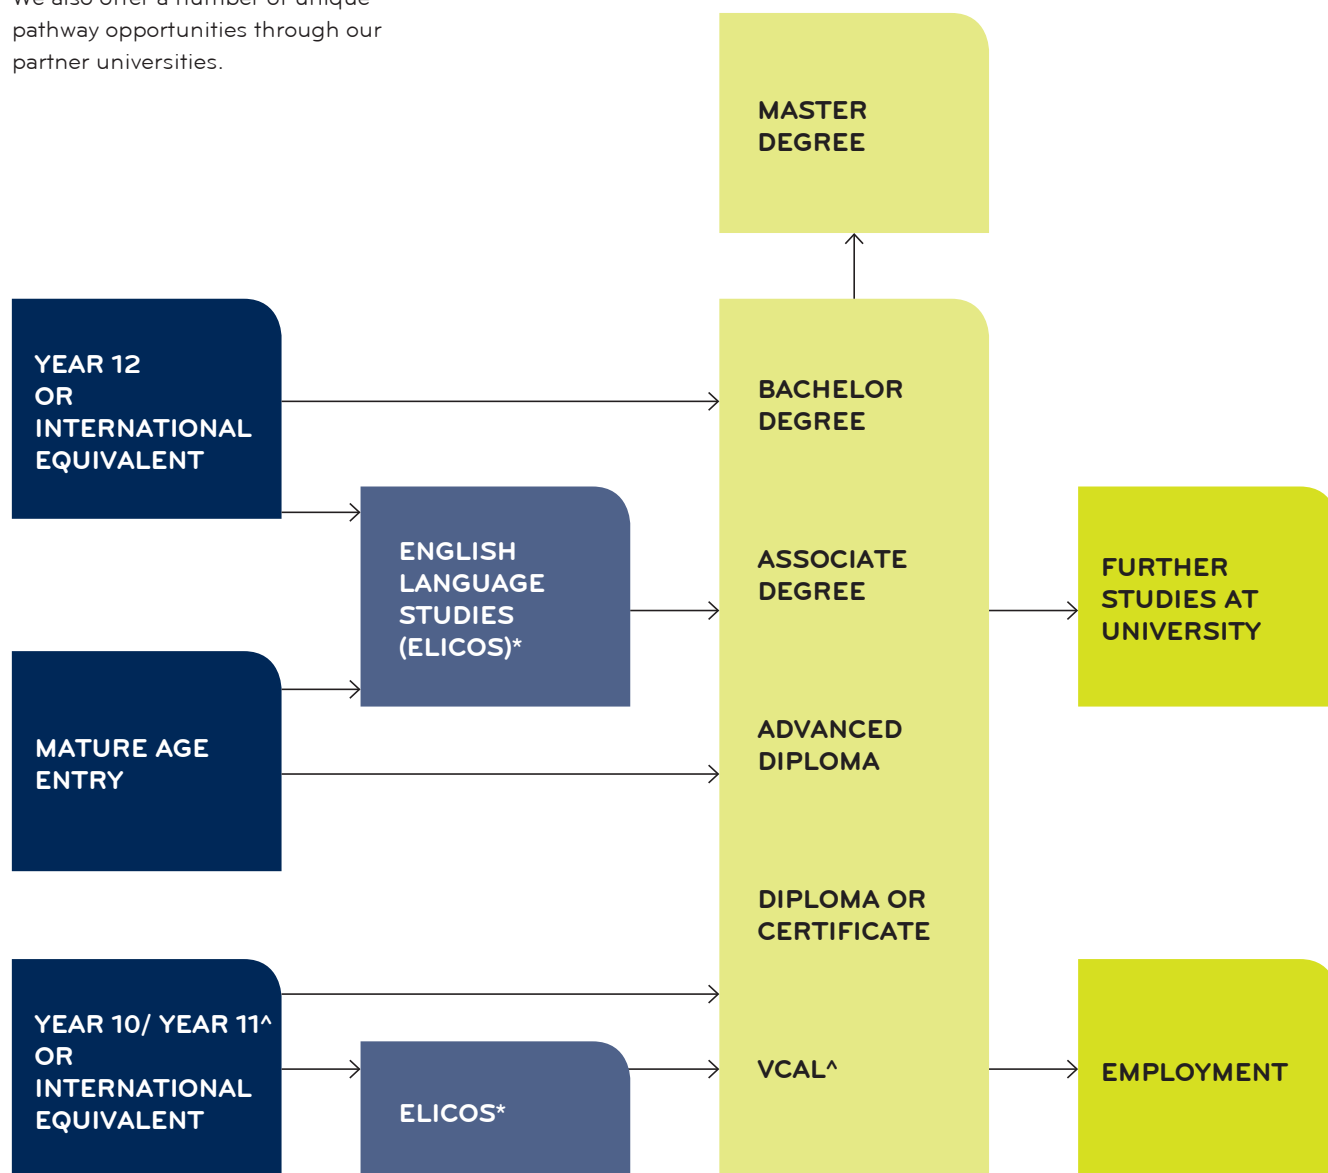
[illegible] pathway opportunities through our partner universities.

MASTER DEGREE

YEAR 12 OR INTERNATIONAL EQUIVALENT

BACHELOR DEGREE

ENGLISH LANGUAGE STUDIES (ELICOS)*

ASSOCIATE DEGREE

FURTHER STUDIES AT UNIVERSITY

MATURE AGE ENTRY

ADVANCED DIPLOMA

DIPLOMA OR CERTIFICATE

YEAR 10/ YEAR 11^ OR INTERNATIONAL EQUIVALENT

ELICOS*

VCAL^

EMPLOYMENT